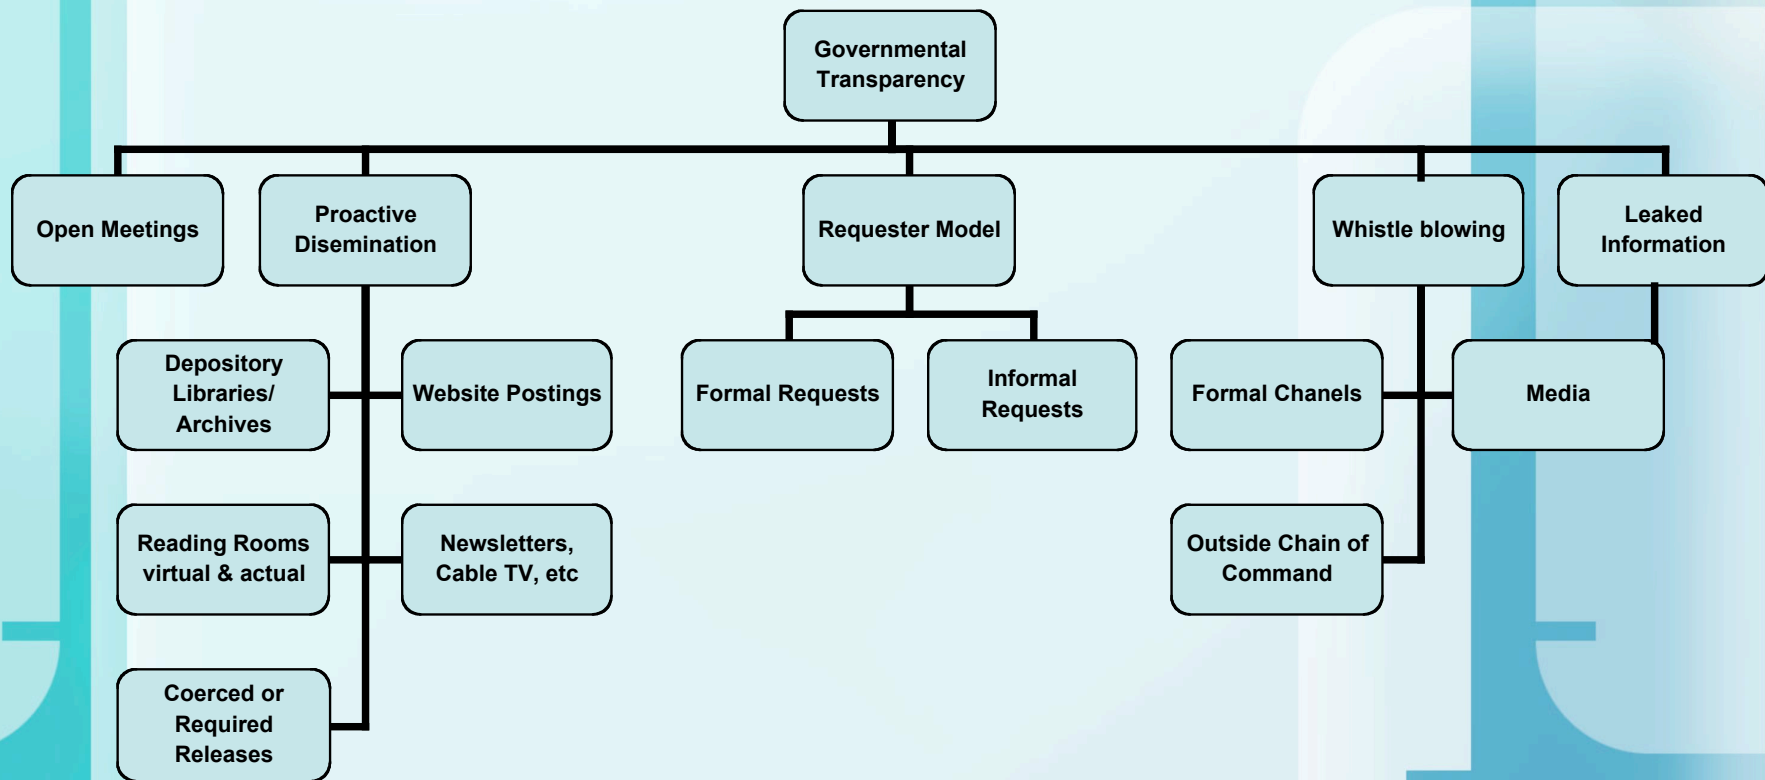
Governmental Transparency

Open Meetings

Proactive Disemination

Requester Model

Whistle blowing

Leaked Information

Depository Libraries/ Archives

Website Postings

Formal Requests

Informal Requests

Formal Chanels

Media

Reading Rooms virtual & actual

Newsletters, Cable TV, etc

Outside Chain of Command

Coerced or Required Releases